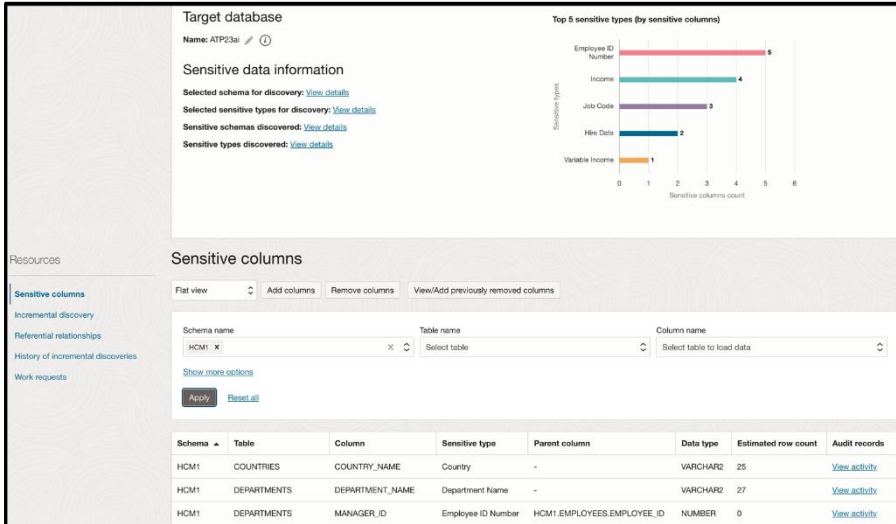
Target database

Name: ATP23ai

Sensitive data information

Selected schema for discovery: View details

Selected sensitive types for discovery: View details

Sensitive schemas discovered: View details

Sensitive types discovered: View details

Top 5 sensitive types (by sensitive columns)

Sensitive types

Employee ID Number 5

Income 4

Job Code 3

Hire Date 2

Variable Income 1

0 1 2 3 4 5 6

Sensitive columns count

Resources

Sensitive columns

Incremental discovery

Referential relationships

History of incremental discoveries

Work requests

Sensitive columns

Flat view

Add columns

Remove columns

View/Add previously removed columns

Schema name

HCM1 ×

Table name

Select table

Column name

Select table to load data

Show more options

Apply

Reset all

| Schema ▲ | Table | Column | Sensitive type | Parent column | Data type | Estimated row count | Audit records |
|---|---|---|---|---|---|---|---|
| HCM1 | COUNTRIES | COUNTRY_NAME | Country | - | VARCHAR2 | 25 | View activity |
| HCM1 | DEPARTMENTS | DEPARTMENT_NAME | Department Name | - | VARCHAR2 | 27 | View activity |
| HCM1 | DEPARTMENTS | MANAGER_ID | Employee ID Number | HCM1.EMPLOYEES.EMPLOYEE_ID | NUMBER | 0 | View activity |